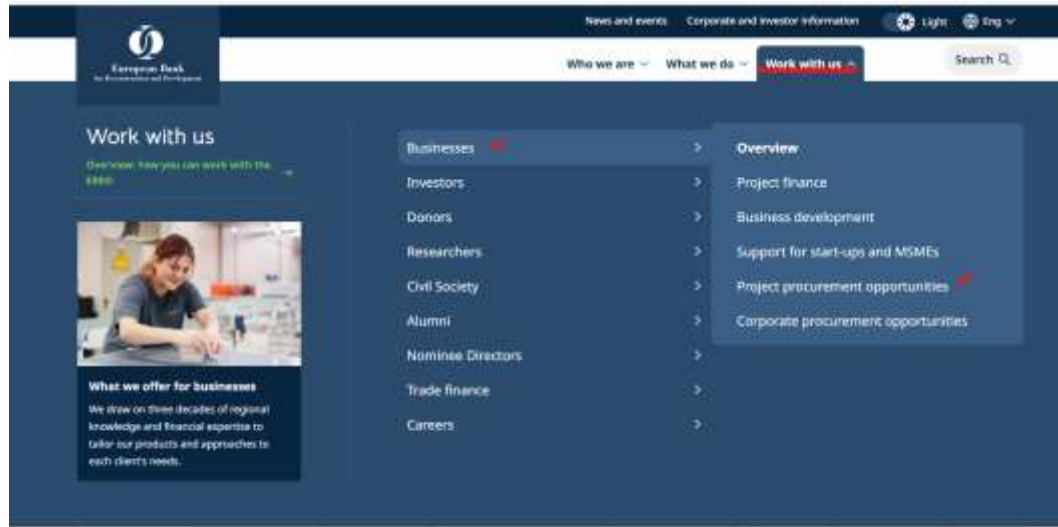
News and events Corporate and investor information Light Eng

European Bank for Reconstruction and Development

Who we are What we do Work with us Search

Work with us

Overview: how you can work with the EBRD

What we offer for businesses

We draw on three decades of regional knowledge and financial expertise to tailor our products and approaches to each client's needs.

Businesses
Investors
Donors
Researchers
Civil Society
Alumni
Nominee Directors
Trade finance
Careers

Overview
Project finance
Business development
Support for start-ups and MSMEs
Project procurement opportunities
Corporate procurement opportunities